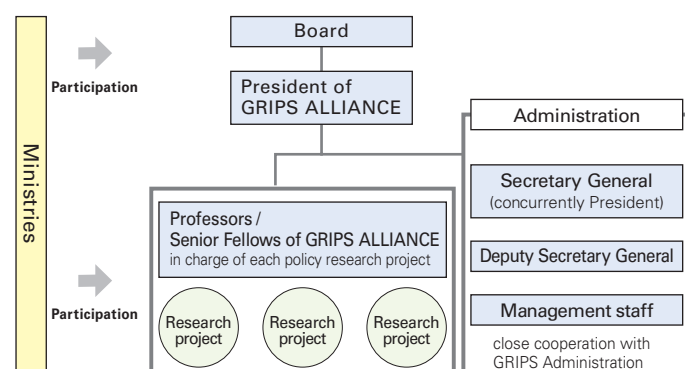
Ministries

Participation

Board

President of GRIPS ALLIANCE

Administration

Secretary General (concurrently President)

Deputy Secretary General

Management staff

close cooperation with GRIPS Administration

Participation

Professors / Senior Fellows of GRIPS ALLIANCE in charge of each policy research project

Research project

Research project

Research project